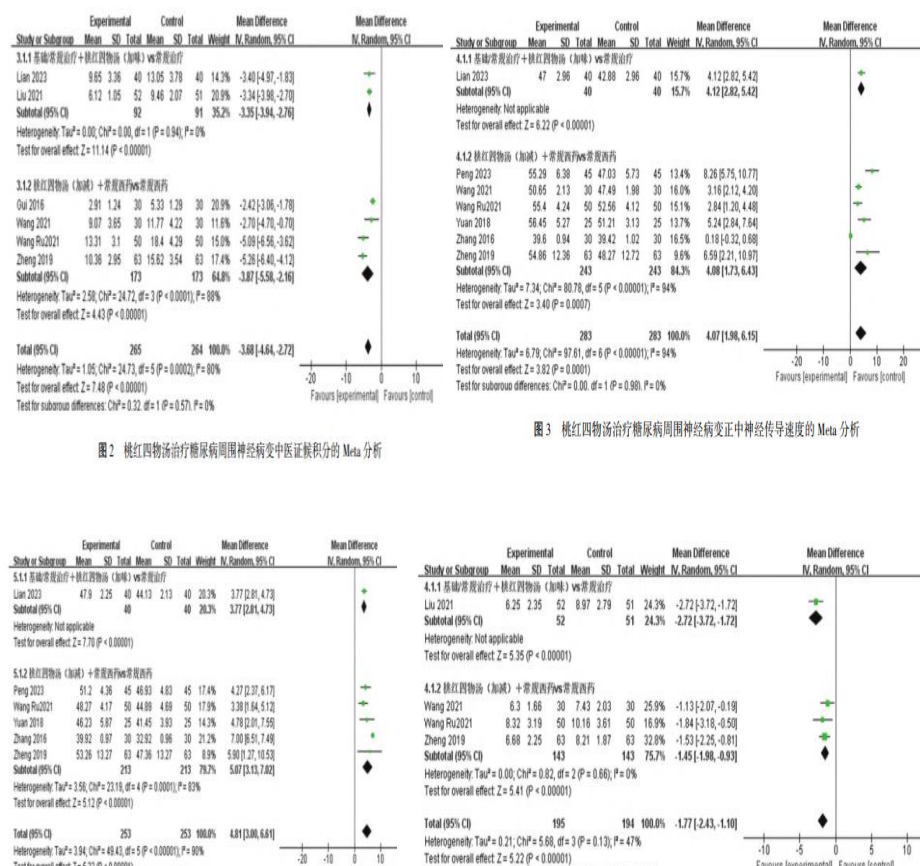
| Study or Subgroup | Experimental Mean | SD | Total | Control Mean | SD | Total | Weight | Mean Difference IV, Random, 95% CI |
|---|---|---|---|---|---|---|---|---|
| 3.1.1 基础/常规治疗＋桃红四物汤（加味）vs常规治疗 | | | | | | | | |
| Lian 2023 | 9.65 | 3.36 | 40 | 13.05 | 3.78 | 40 | 14.3% | -3.40 [-4.97, -1.83] |
| Liu 2021 | 6.12 | 1.05 | 52 | 9.46 | 2.07 | 51 | 20.9% | -3.34 [-3.98, -2.70] |
| Subtotal (95% CI) | | | 92 | | | 91 | 35.2% | -3.35 [-3.94, -2.76] |
| Heterogeneity: Tau² = 0.00; Chi² = 0.00, df = 1 (P = 0.94); I² = 0% | | | | | | | | |
| Test for overall effect: Z = 11.14 (P < 0.00001) | | | | | | | | |
| 3.1.2 桃红四物汤（加减）＋常规西药vs常规西药 | | | | | | | | |
| Gui 2016 | 2.91 | 1.24 | 30 | 5.33 | 1.29 | 30 | 20.9% | -2.42 [-3.06, -1.78] |
| Wang 2021 | 9.07 | 3.65 | 30 | 11.77 | 4.22 | 30 | 11.6% | -2.70 [-4.70, -0.70] |
| Wang Ru2021 | 13.31 | 3.1 | 50 | 18.4 | 4.29 | 50 | 15.0% | -5.09 [-6.56, -3.62] |
| Zheng 2019 | 10.36 | 2.95 | 63 | 15.62 | 3.54 | 63 | 17.4% | -5.26 [-6.40, -4.12] |
| Subtotal (95% CI) | | | 173 | | | 173 | 64.8% | -3.87 [-5.58, -2.16] |
| Heterogeneity: Tau² = 2.58; Chi² = 24.72, df = 3 (P < 0.0001); I² = 88% | | | | | | | | |
| Test for overall effect: Z = 4.43 (P < 0.00001) | | | | | | | | |
| Total (95% CI) | | | 265 | | | 264 | 100.0% | -3.68 [-4.64, -2.72] |
| Heterogeneity: Tau² = 1.05; Chi² = 24.73, df = 5 (P = 0.0002); I² = 80% | | | | | | | | |
| Test for overall effect: Z = 7.48 (P < 0.00001) | | | | | | | | |
| Test for subgroup differences: Chi² = 0.32, df = 1 (P = 0.57), I² = 0% | | | | | | | | |

Mean Difference IV, Random, 95% CI
-20 -10 0 10
Favours [experimental] Favours [control]

图 2 桃红四物汤治疗糖尿病周围神经病变中医证候积分的 Meta 分析

| Study or Subgroup | Experimental Mean | SD | Total | Control Mean | SD | Total | Weight | Mean Difference IV, Random, 95% CI |
|---|---|---|---|---|---|---|---|---|
| 4.1.1 基础/常规治疗＋桃红四物汤（加味）vs常规治疗 | | | | | | | | |
| Lian 2023 | 47 | 2.96 | 40 | 42.88 | 2.96 | 40 | 15.7% | 4.12 [2.82, 5.42] |
| Subtotal (95% CI) | | | 40 | | | 40 | 15.7% | 4.12 [2.82, 5.42] |
| Heterogeneity: Not applicable | | | | | | | | |
| Test for overall effect: Z = 6.22 (P < 0.00001) | | | | | | | | |
| 4.1.2 桃红四物汤（加减）＋常规西药vs常规西药 | | | | | | | | |
| Peng 2023 | 55.29 | 6.38 | 45 | 47.03 | 5.73 | 45 | 13.4% | 8.26 [5.75, 10.77] |
| Wang 2021 | 50.65 | 2.13 | 30 | 47.49 | 1.98 | 30 | 16.0% | 3.16 [2.12, 4.20] |
| Wang Ru2021 | 55.4 | 4.24 | 50 | 52.56 | 4.12 | 50 | 15.1% | 2.84 [1.20, 4.48] |
| Yuan 2018 | 56.45 | 5.27 | 25 | 51.21 | 3.13 | 25 | 13.7% | 5.24 [2.84, 7.64] |
| Zhang 2016 | 39.6 | 0.94 | 30 | 39.42 | 1.02 | 30 | 16.5% | 0.18 [-0.32, 0.68] |
| Zhang 2019 | 54.86 | 12.36 | 63 | 48.27 | 12.72 | 63 | 9.6% | 6.59 [2.21, 10.97] |
| Subtotal (95% CI) | | | 243 | | | 243 | 84.3% | 4.08 [1.73, 6.43] |
| Heterogeneity: Tau² = 7.34; Chi² = 80.78, df = 5 (P < 0.00001); I² = 94% | | | | | | | | |
| Test for overall effect: Z = 3.40 (P = 0.0007) | | | | | | | | |
| Total (95% CI) | | | 283 | | | 283 | 100.0% | 4.07 [1.98, 6.15] |
| Heterogeneity: Tau² = 6.79; Chi² = 97.61, df = 6 (P < 0.00001); I² = 94% | | | | | | | | |
| Test for overall effect: Z = 3.82 (P = 0.0001) | | | | | | | | |
| Test for subgroup differences: Chi² = 0.00, df = 1 (P = 0.98), I² = 0% | | | | | | | | |

Mean Difference IV, Random, 95% CI
-20 -10 0 10 20
Favours [experimental] Favours [control]

图 3 桃红四物汤治疗糖尿病周围神经病变正中神经传导速度的 Meta 分析

| Study or Subgroup | Experimental Mean | SD | Total | Control Mean | SD | Total | Weight | Mean Difference IV, Random, 95% CI |
|---|---|---|---|---|---|---|---|---|
| 5.1.1 基础/常规治疗＋桃红四物汤（加味）vs常规治疗 | | | | | | | | |
| Lian 2023 | 47.9 | 2.25 | 40 | 44.13 | 2.13 | 40 | 20.3% | 3.77 [2.81, 4.73] |
| Subtotal (95% CI) | | | 40 | | | 40 | 20.3% | 3.77 [2.81, 4.73] |
| Heterogeneity: Not applicable | | | | | | | | |
| Test for overall effect: Z = 7.70 (P < 0.00001) | | | | | | | | |
| 5.1.2 桃红四物汤（加减）＋常规西药vs常规西药 | | | | | | | | |
| Peng 2023 | 51.2 | 4.36 | 45 | 46.93 | 4.83 | 45 | 17.4% | 4.27 [2.37, 6.17] |
| Wang Ru2021 | 48.27 | 4.17 | 50 | 44.89 | 4.69 | 50 | 17.9% | 3.38 [1.64, 5.12] |
| Yuan 2018 | 46.23 | 5.87 | 25 | 41.45 | 3.93 | 25 | 14.3% | 4.78 [2.01, 7.55] |
| Zhang 2016 | 39.92 | 0.97 | 30 | 32.92 | 0.96 | 30 | 21.2% | 7.00 [6.51, 7.49] |
| Zheng 2019 | 53.26 | 13.27 | 63 | 47.36 | 13.27 | 63 | 8.9% | 5.90 [1.27, 10.53] |
| Subtotal (95% CI) | | | 213 | | | 213 | 79.7% | 5.07 [3.13, 7.02] |
| Heterogeneity: Tau² = 3.56; Chi² = 23.19, df = 4 (P = 0.0001); I² = 83% | | | | | | | | |
| Test for overall effect: Z = 5.12 (P < 0.00001) | | | | | | | | |
| Total (95% CI) | | | 253 | | | 253 | 100.0% | 4.81 [3.00, 6.61] |
| Heterogeneity: Tau² = 3.94; Chi² = 49.43, df = 5 (P < 0.00001); I² = 90% | | | | | | | | |
| Test for overall effect: Z = 5.22 (P < 0.00001) | | | | | | | | |

Mean Difference IV, Random, 95% CI
-20 -10 0 10

| Study or Subgroup | Experimental Mean | SD | Total | Control Mean | SD | Total | Weight | Mean Difference IV, Random, 95% CI |
|---|---|---|---|---|---|---|---|---|
| 4.1.1 基础/常规治疗＋桃红四物汤（加味）vs常规治疗 | | | | | | | | |
| Liu 2021 | 6.25 | 2.35 | 52 | 8.97 | 2.79 | 51 | 24.3% | -2.72 [-3.72, -1.72] |
| Subtotal (95% CI) | | | 52 | | | 51 | 24.3% | -2.72 [-3.72, -1.72] |
| Heterogeneity: Not applicable | | | | | | | | |
| Test for overall effect: Z = 5.35 (P < 0.00001) | | | | | | | | |
| 4.1.2 桃红四物汤（加减）＋常规西药vs常规西药 | | | | | | | | |
| Wang 2021 | 6.3 | 1.66 | 30 | 7.43 | 2.03 | 30 | 25.9% | -1.13 [-2.07, -0.19] |
| Wang Ru2021 | 8.32 | 3.19 | 50 | 10.16 | 3.61 | 50 | 16.9% | -1.84 [-3.18, -0.50] |
| Zheng 2019 | 6.68 | 2.25 | 63 | 8.21 | 1.87 | 63 | 32.8% | -1.53 [-2.25, -0.81] |
| Subtotal (95% CI) | | | 143 | | | 143 | 75.7% | -1.45 [-1.98, -0.93] |
| Heterogeneity: Tau² = 0.00; Chi² = 0.82, df = 2 (P = 0.66); I² = 0% | | | | | | | | |
| Test for overall effect: Z = 5.41 (P < 0.00001) | | | | | | | | |
| Total (95% CI) | | | 195 | | | 194 | 100.0% | -1.77 [-2.43, -1.10] |
| Heterogeneity: Tau² = 0.21; Chi² = 5.68, df = 3 (P = 0.13); I² = 47% | | | | | | | | |
| Test for overall effect: Z = 5.22 (P < 0.00001) | | | | | | | | |

Mean Difference IV, Random, 95% CI
-10 -5 0 5 10
Favours [experimental] Favours [control]